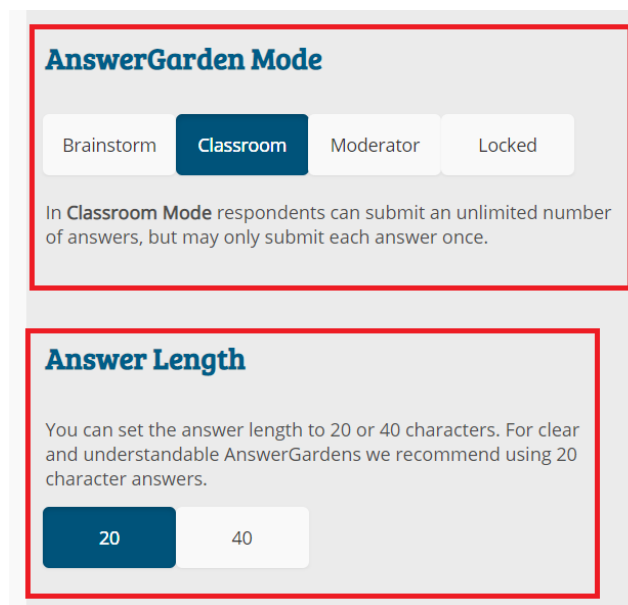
AnswerGarden Mode

Brainstorm
Classroom
Moderator
Locked

In Classroom Mode respondents can submit an unlimited number of answers, but may only submit each answer once.

Answer Length

You can set the answer length to 20 or 40 characters. For clear and understandable AnswerGardens we recommend using 20 character answers.

20
40